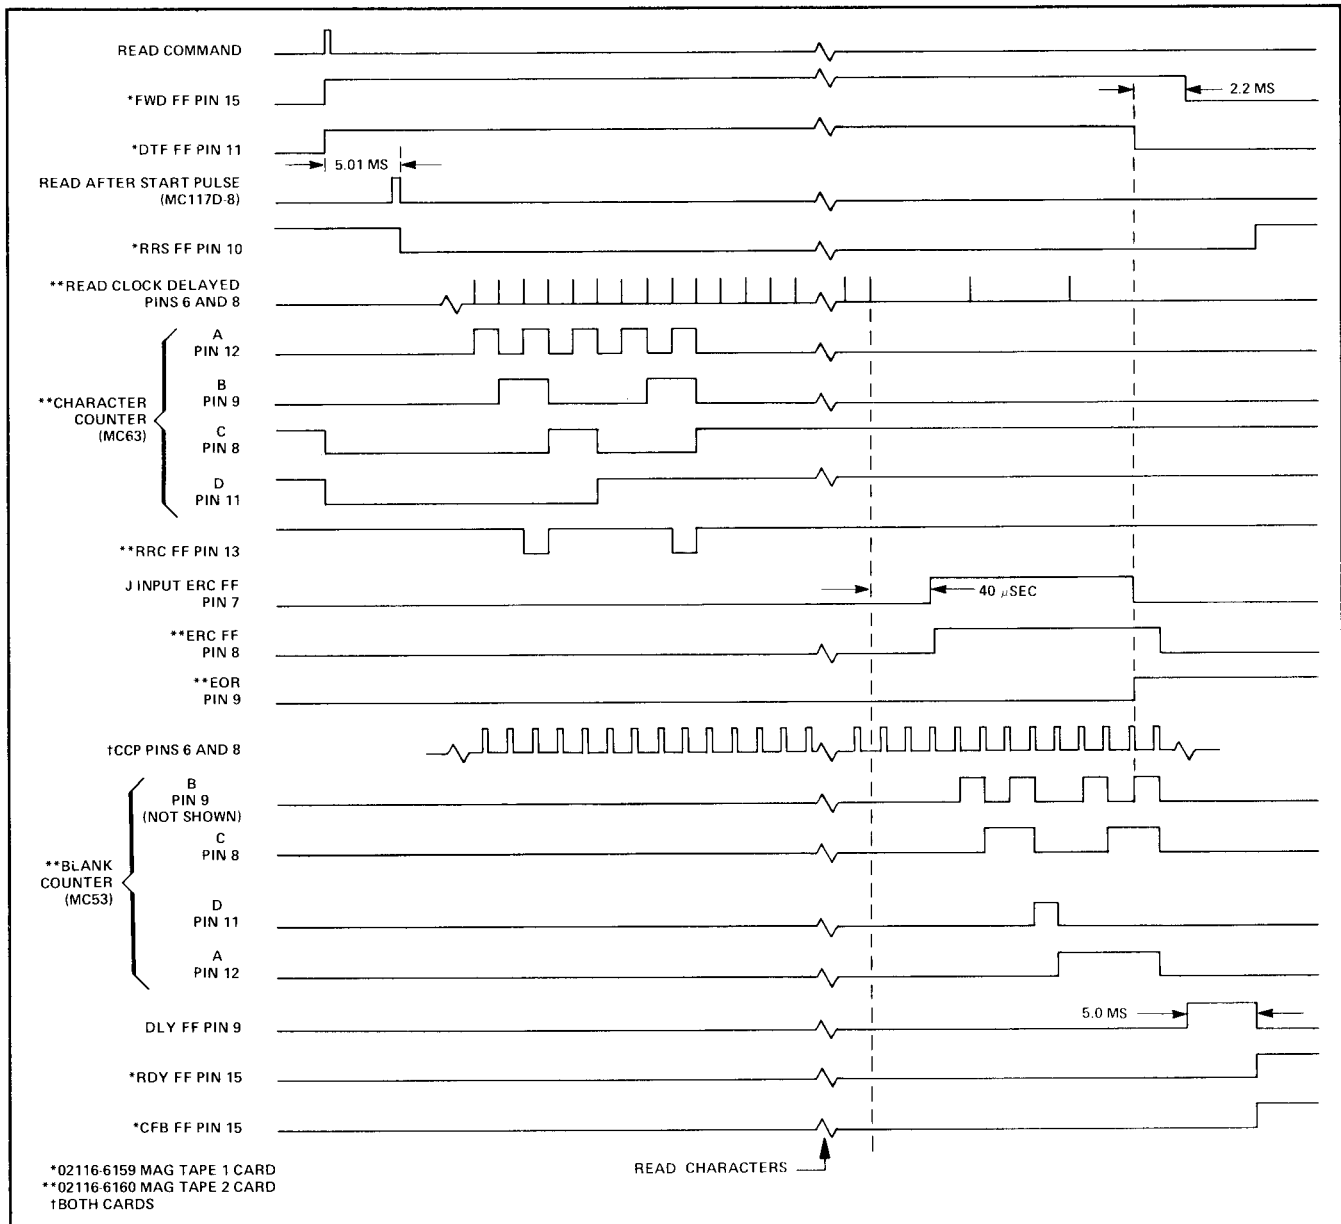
READ COMMAND

*FWD FF PIN 15

2.2 MS

*DTF FF PIN 11

5.01 MS

READ AFTER START PULSE (MC117D-8)

*RRS FF PIN 10

**READ CLOCK DELAYED PINS 6 AND 8

**CHARACTER COUNTER (MC63)

A PIN 12

B PIN 9

C PIN 8

D PIN 11

**RRC FF PIN 13

J INPUT ERC FF PIN 7

40 $\mu$SEC

**ERC FF PIN 8

**EOR PIN 9

†CCP PINS 6 AND 8

**BLANK COUNTER (MC53)

B PIN 9 (NOT SHOWN)

C PIN 8

D PIN 11

A PIN 12

DLY FF PIN 9

5.0 MS

*RDY FF PIN 15

*CFB FF PIN 15

READ CHARACTERS

*02116-6159 MAG TAPE 1 CARD
**02116-6160 MAG TAPE 2 CARD
†BOTH CARDS